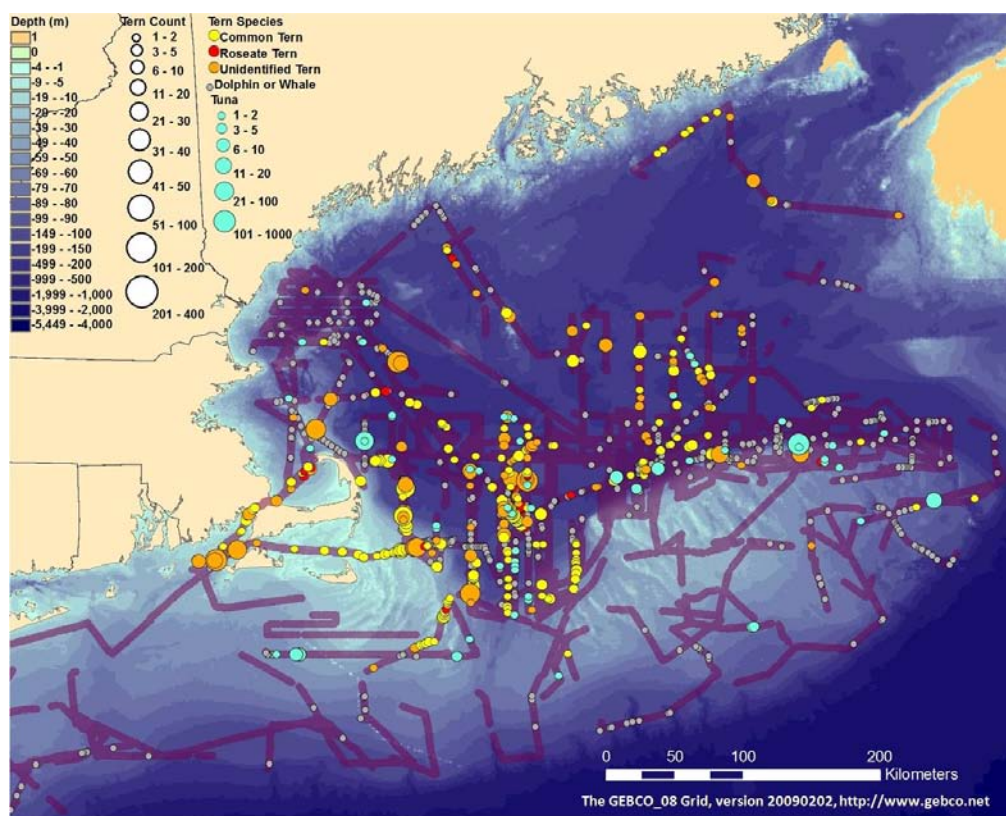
Depth (m)
1
0
-4 - -1
-9 - -5
-19 - -10
-29 - -20
-39 - -30
-49 - -40
-59 - -50
-69 - -60
-79 - -70
-89 - -80
-99 - -90
-149 - -100
-199 - -150
-499 - -200
-999 - -500
-1,999 - -1,000
-3,999 - -2,000
-5,449 - -4,000

Tern Count
1 - 2
3 - 5
6 - 10
11 - 20
21 - 30
31 - 40
41 - 50
51 - 100
101 - 200
201 - 400

Tern Species
Common Tern
Roseate Tern
Unidentified Tern
Dolphin or Whale
Tuna
1 - 2
3 - 5
6 - 10
11 - 20
21 - 100
101 - 1000

0 50 100 200
Kilometers
The GEBCO_08 Grid, version 20090202, http://www.gebco.net